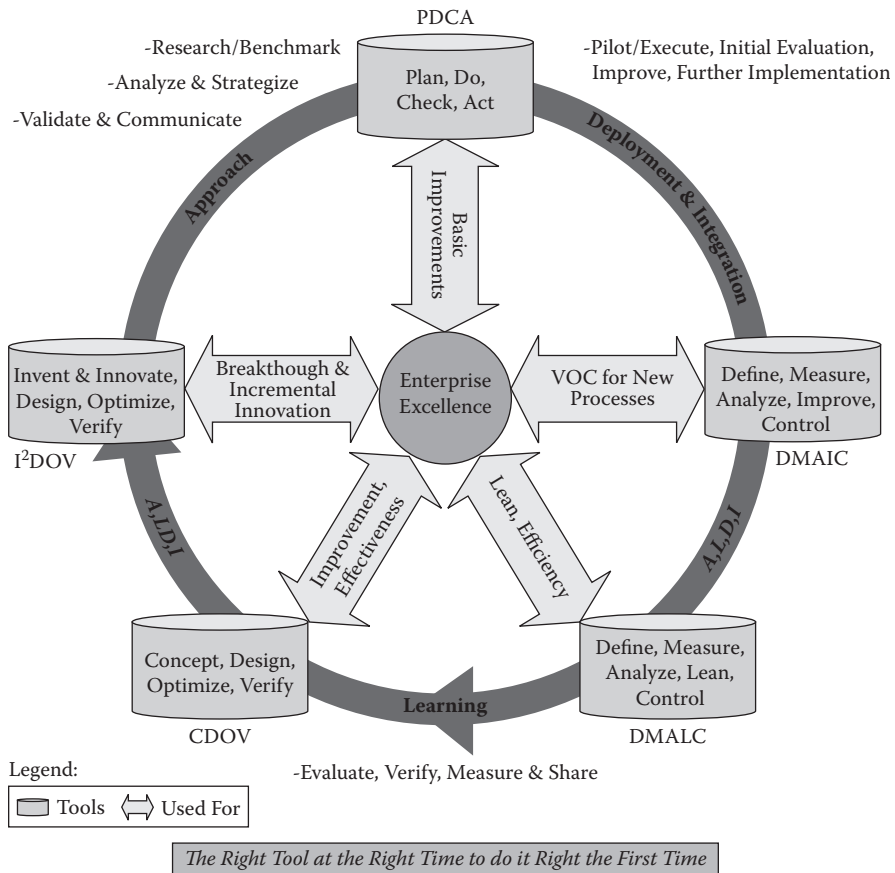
PDCA

-Research/Benchmark

-Analyze & Strategize

-Validate & Communicate

Plan, Do, Check, Act

-Pilot/Execute, Initial Evaluation, Improve, Further Implementation

Approach

Deployment & Integration

Basic Improvements

Invent & Innovate, Design, Optimize, Verify

$I^2DOV$

Breakthough & Incremental Innovation

Enterprise Excellence

VOC for New Processes

Define, Measure, Analyze, Improve, Control

DMAIC

A,L,D,I

Improvement, Effectiveness

Lean, Efficiency

A,L,D,I

Concept, Design, Optimize, Verify

CDOV

Learning

Define, Measure, Analyze, Lean, Control

DMALC

Legend:

-Evaluate, Verify, Measure & Share

Tools Used For

The Right Tool at the Right Time to do it Right the First Time